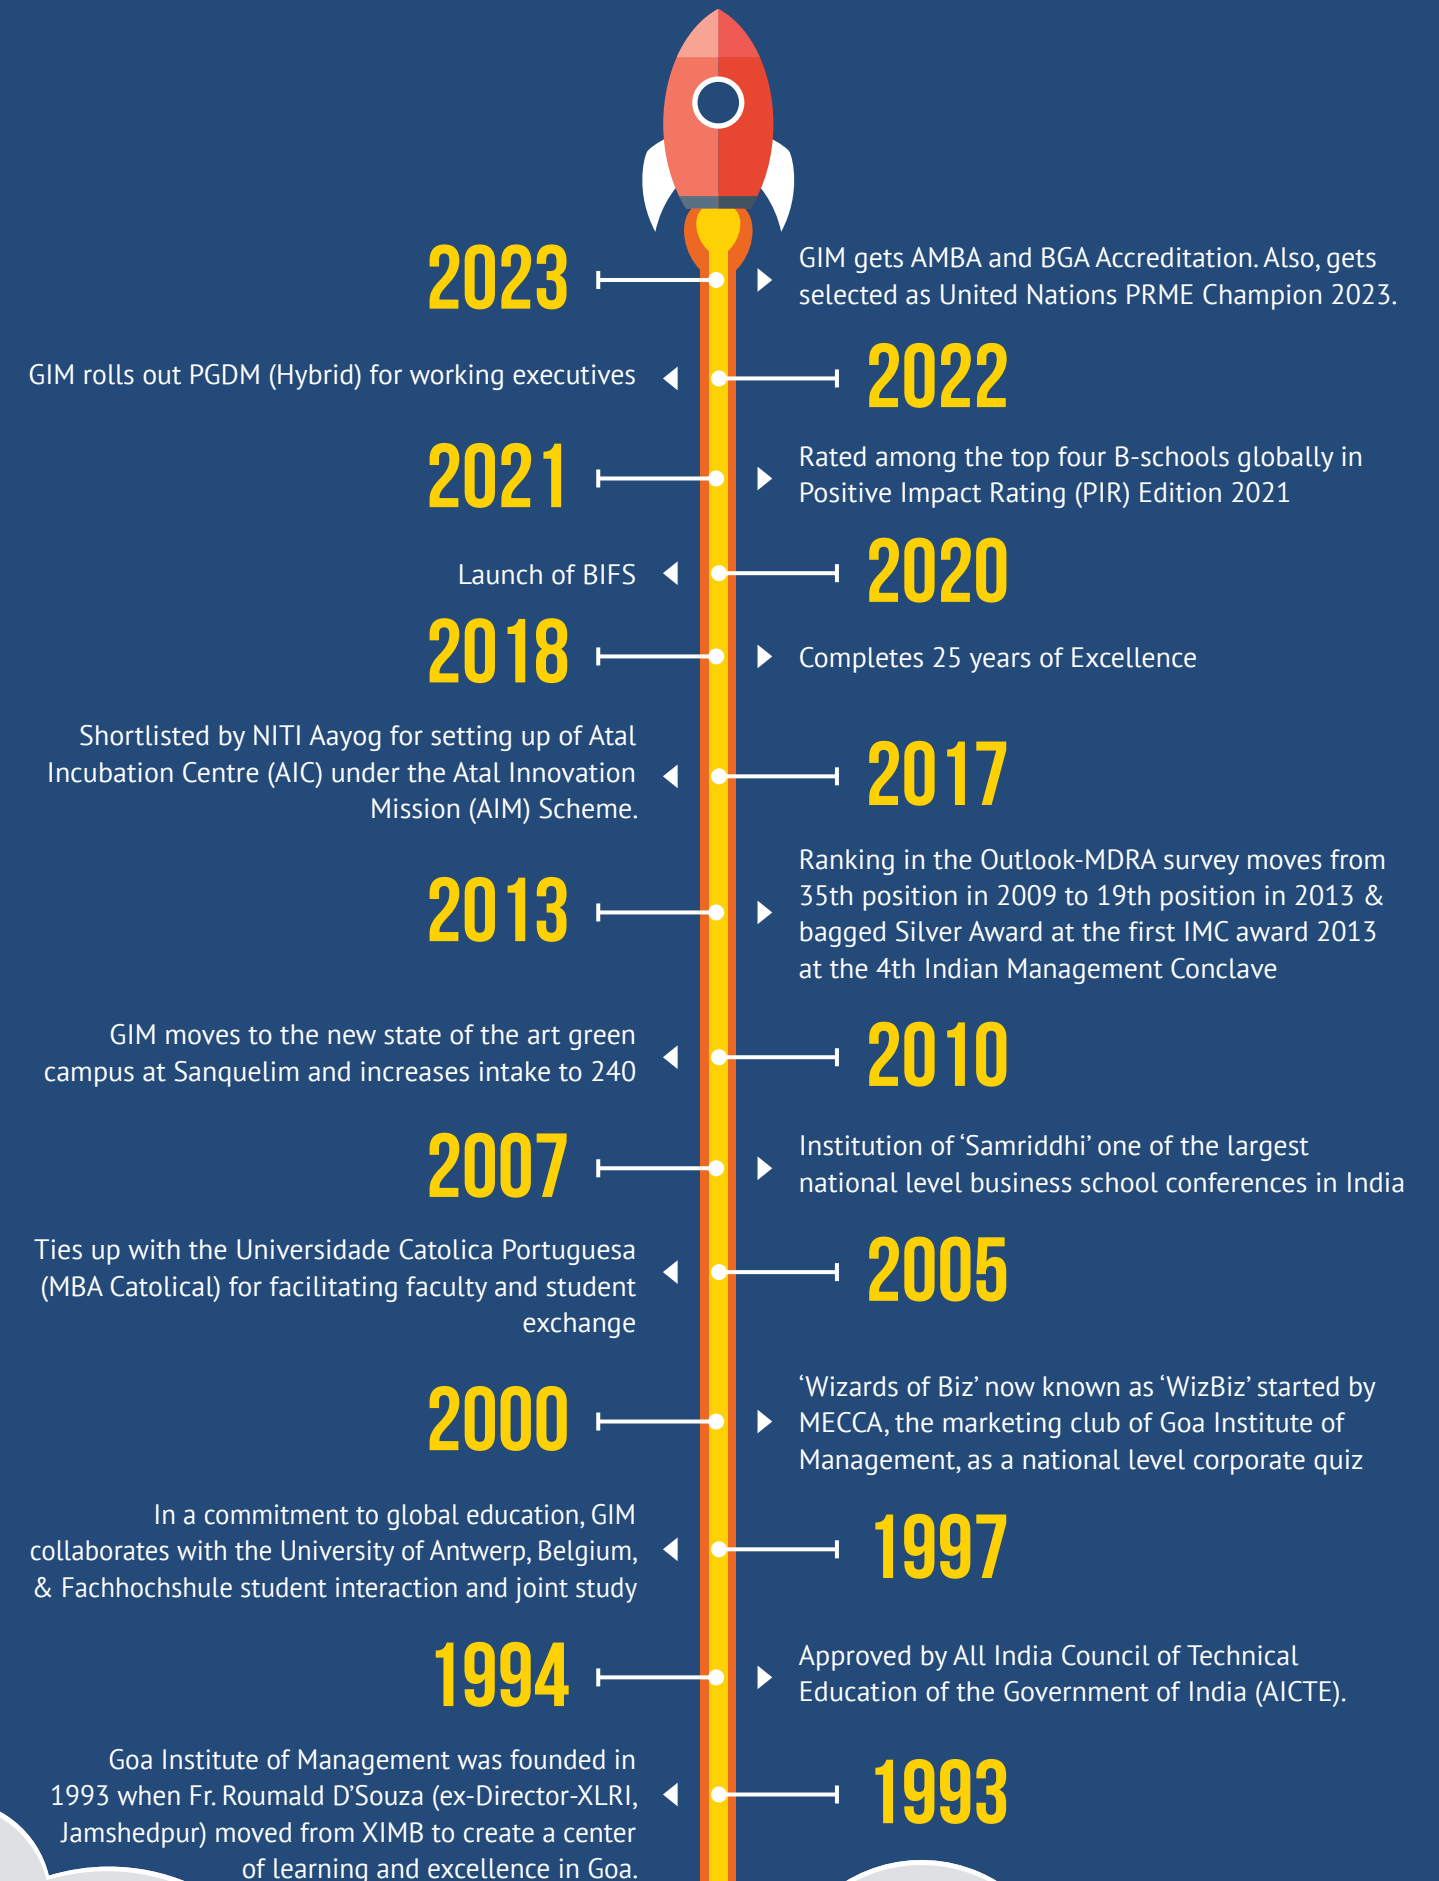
2023

GIM gets AMBA and BGA Accreditation. Also, gets selected as United Nations PRME Champion 2023.

GIM rolls out PGDM (Hybrid) for working executives

2022

2021

Rated among the top four B-schools globally in Positive Impact Rating (PIR) Edition 2021

Launch of BIFS

2020

2018

Completes 25 years of Excellence

Shortlisted by NITI Aayog for setting up of Atal Incubation Centre (AIC) under the Atal Innovation Mission (AIM) Scheme.

2017

2013

Ranking in the Outlook-MDRA survey moves from 35th position in 2009 to 19th position in 2013 & bagged Silver Award at the first IMC award 2013 at the 4th Indian Management Conclave

GIM moves to the new state of the art green campus at Sanquelim and increases intake to 240

2010

2007

Institution of 'Samriddhi' one of the largest national level business school conferences in India

Ties up with the Universidade Catolica Portuguesa (MBA Catolical) for facilitating faculty and student exchange

2005

2000

'Wizards of Biz' now known as 'WizBiz' started by MECCA, the marketing club of Goa Institute of Management, as a national level corporate quiz

In a commitment to global education, GIM collaborates with the University of Antwerp, Belgium, & Fachhochshule student interaction and joint study

1997

1994

Approved by All India Council of Technical Education of the Government of India (AICTE).

Goa Institute of Management was founded in 1993 when Fr. Roumald D'Souza (ex-Director-XLRI, Jamshedpur) moved from XIMB to create a center of learning and excellence in Goa.

1993